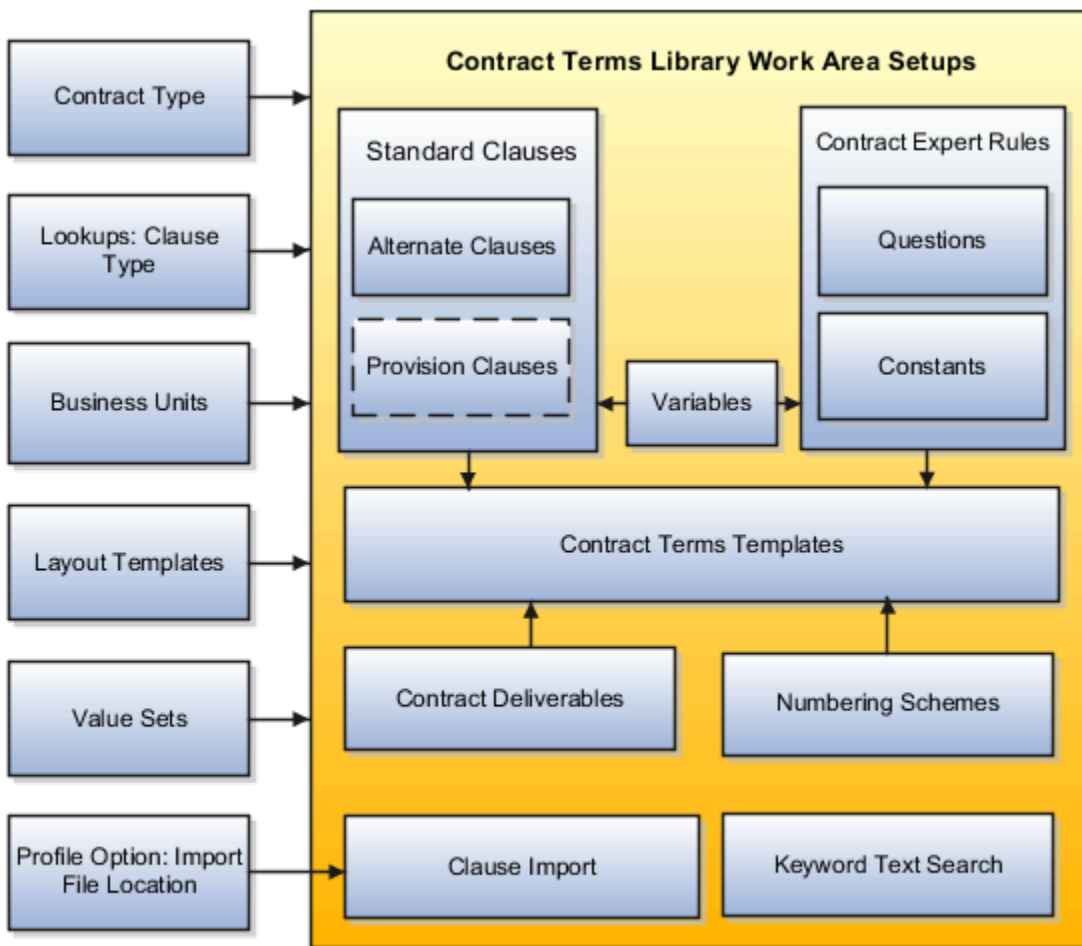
Contract Type

Lookups: Clause Type

Business Units

Layout Templates

Value Sets

Profile Option: Import File Location

Contract Terms Library Work Area Setups

Standard Clauses

Alternate Clauses

Provision Clauses

Variables

Contract Expert Rules

Questions

Constants

Contract Terms Templates

Contract Deliverables

Numbering Schemes

Clause Import

Keyword Text Search